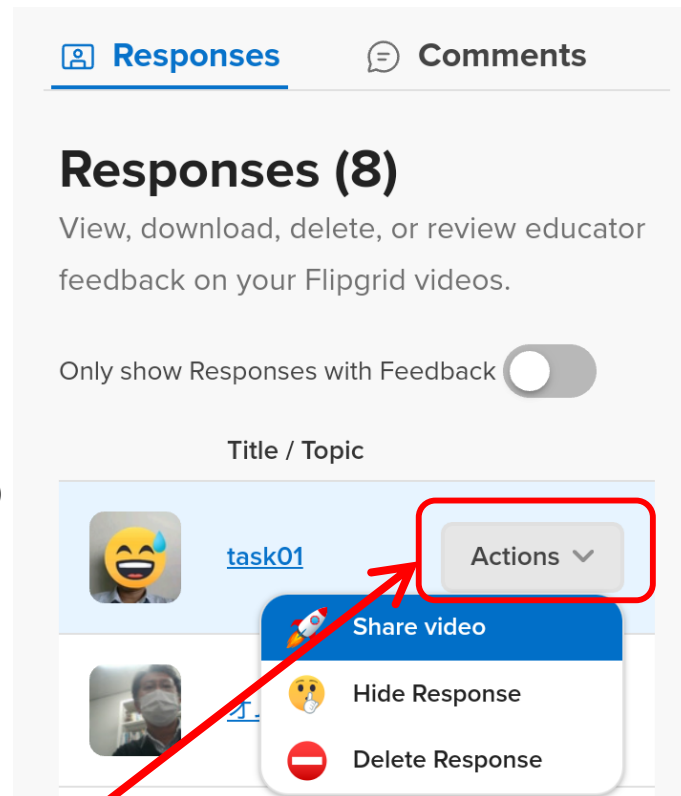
Responses Comments

Responses (8)

View, download, delete, or review educator feedback on your Flipgrid videos.

Only show Responses with Feedback

Title / Topic

task01

Actions

Share video

Hide Response

Delete Response